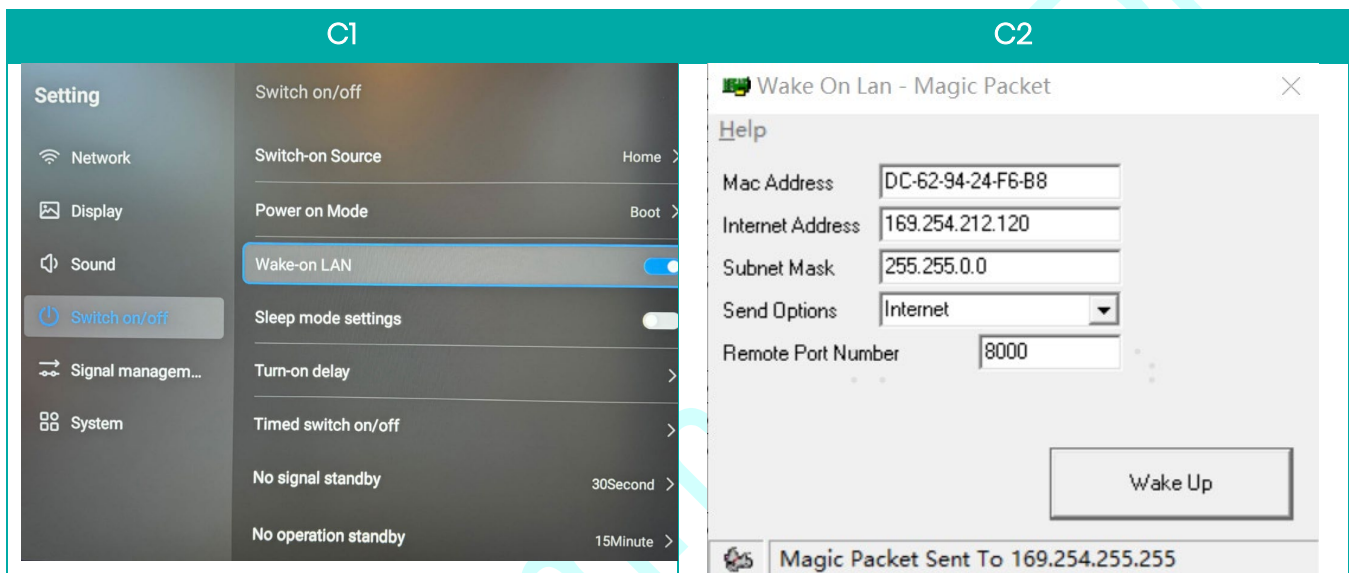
C1

Setting

Network

Display

Sound

Switch on/off

Signal managem...

System

Switch on/off

Switch-on Source Home

Power on Mode Boot

Wake-on LAN

Sleep mode settings

Turn-on delay

Timed switch on/off

No signal standby 30Second

No operation standby 15Minute

C2

Wake On Lan - Magic Packet

Help

Mac Address DC-62-94-24-F6-B8

Internet Address 169.254.212.120

Subnet Mask 255.255.0.0

Send Options Internet

Remote Port Number 8000

Wake Up

Magic Packet Sent To 169.254.255.255